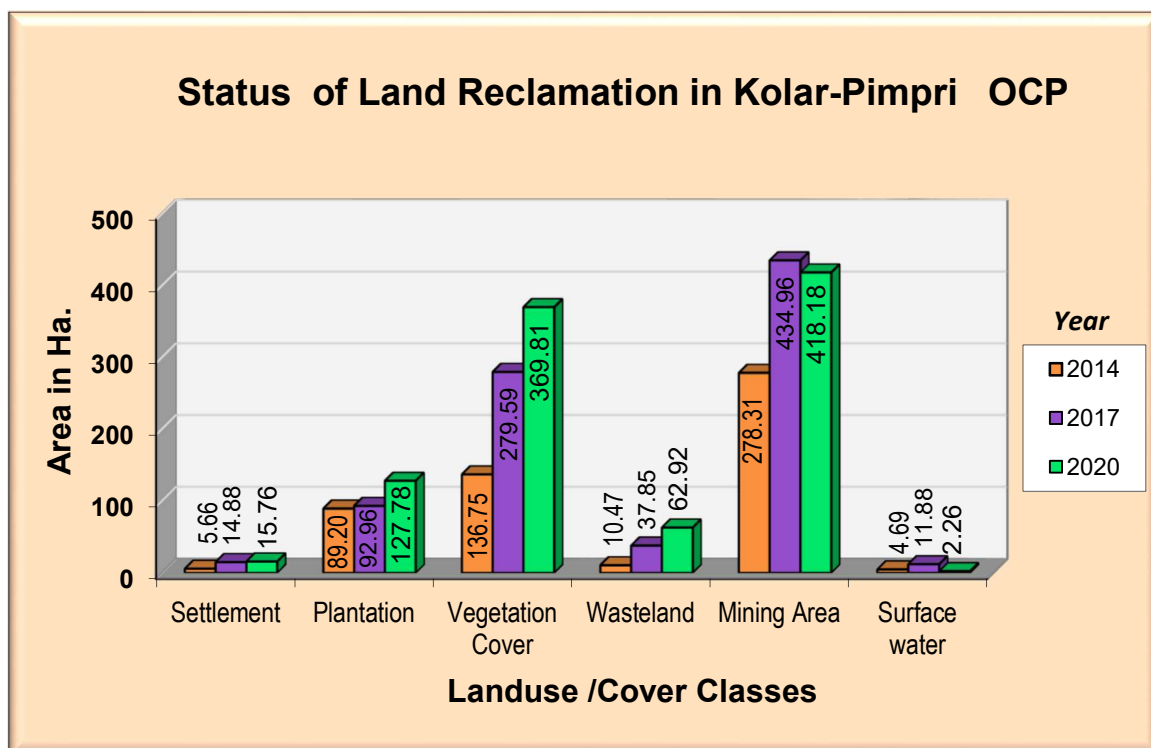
Status of Land Reclamation in Kolar-Pimpri OCP

Area in Ha.

500
400
300
200
100
0

5.66
14.88
15.76
89.20
92.96
127.78
136.75
279.59
369.81
10.47
37.85
62.92
278.31
434.96
418.18
4.69
11.88
2.26

Settlement
Plantation
Vegetation Cover
Wasteland
Mining Area
Surface water

Landuse /Cover Classes

Year
2014
2017
2020